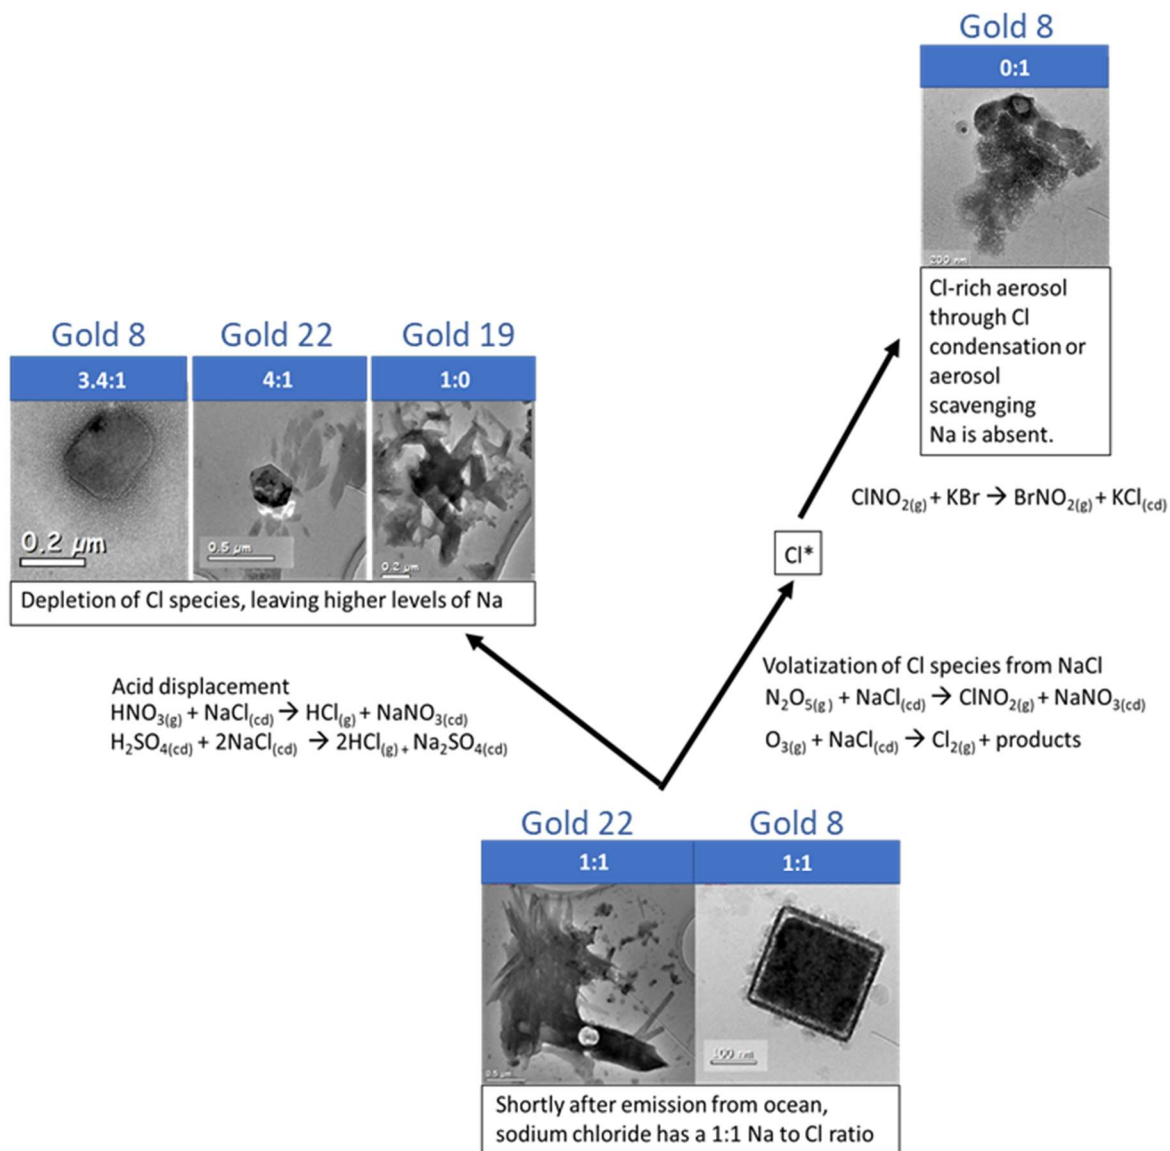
Gold 8

0:1

200 nm

Cl-rich aerosol through Cl condensation or aerosol scavenging Na is absent.

$ClNO_{2(g)} + KBr \rightarrow BrNO_{2(g)} + KCl_{(cd)}$

Gold 8

3.4:1

0.2 μm

Gold 22

4:1

0.5 μm

Gold 19

1:0

0.2 μm

Depletion of Cl species, leaving higher levels of Na

Cl*

Acid displacement
$HNO_{3(g)} + NaCl_{(cd)} \rightarrow HCl_{(g)} + NaNO_{3(cd)}$
$H_2SO_{4(cd)} + 2NaCl_{(cd)} \rightarrow 2HCl_{(g)} + Na_2SO_{4(cd)}$

Volatization of Cl species from NaCl
$N_2O_{5(g)} + NaCl_{(cd)} \rightarrow ClNO_{2(g)} + NaNO_{3(cd)}$
$O_{3(g)} + NaCl_{(cd)} \rightarrow Cl_{2(g)}$ + products

Gold 22

1:1

0.5 μm

Gold 8

1:1

100 nm

Shortly after emission from ocean, sodium chloride has a 1:1 Na to Cl ratio